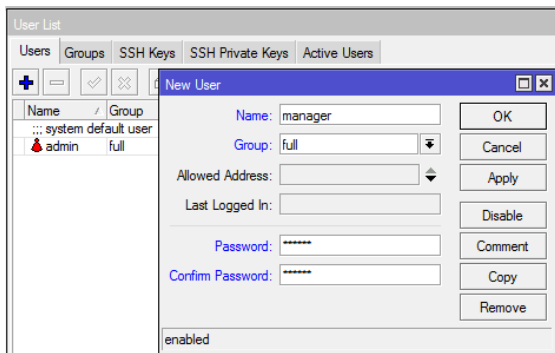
User List

Users | Groups | SSH Keys | SSH Private Keys | Active Users

Name / Group
::: system default user
admin full

New User

Name: manager
Group: full
Allowed Address:
Last Logged In:
Password: *******
Confirm Password: *******

OK
Cancel
Apply
Disable
Comment
Copy
Remove

enabled